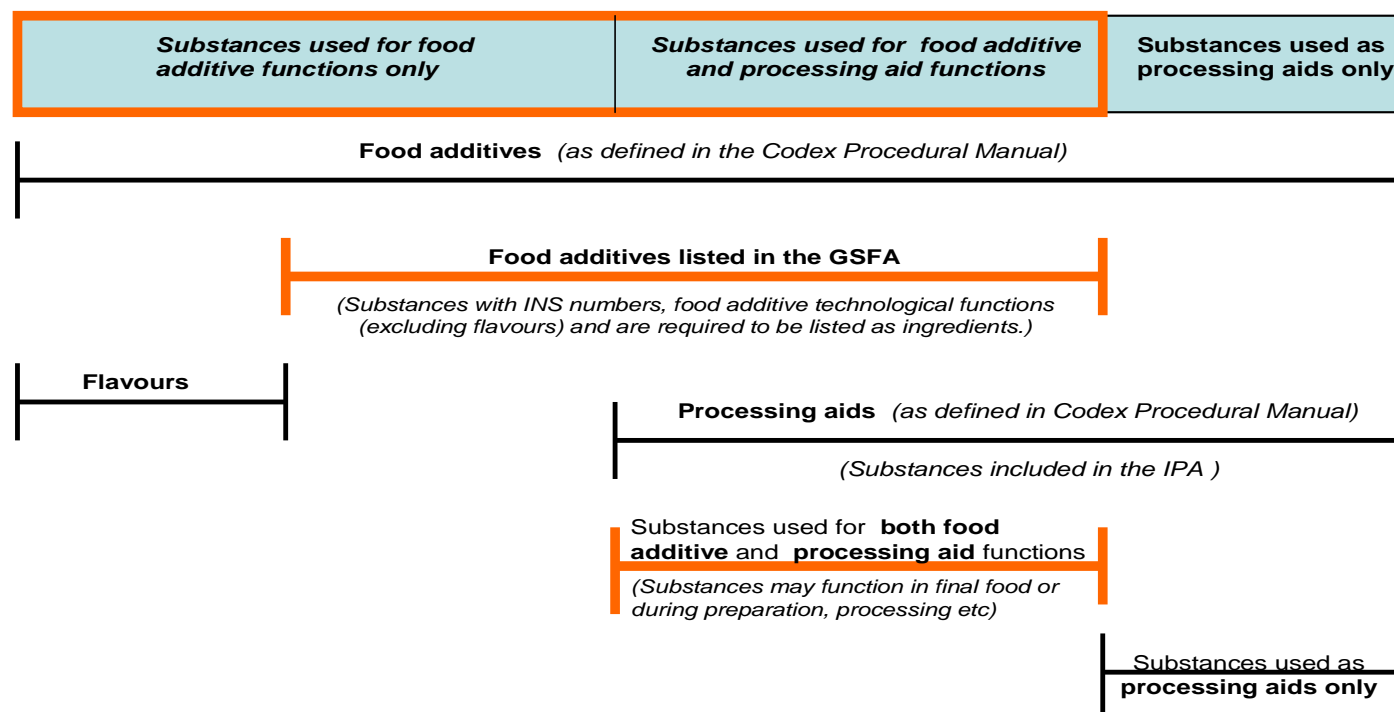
| Substances used for food additive functions only | Substances used for food additive and processing aid functions | Substances used as processing aids only |
|---|---|---|

Food additives (as defined in the Codex Procedural Manual)

Food additives listed in the GSFA

(Substances with INS numbers, food additive technological functions (excluding flavours) and are required to be listed as ingredients.)

Flavours

Processing aids (as defined in Codex Procedural Manual)

(Substances included in the IPA )

Substances used for both food additive and processing aid functions

(Substances may function in final food or during preparation, processing etc)

Substances used as processing aids only